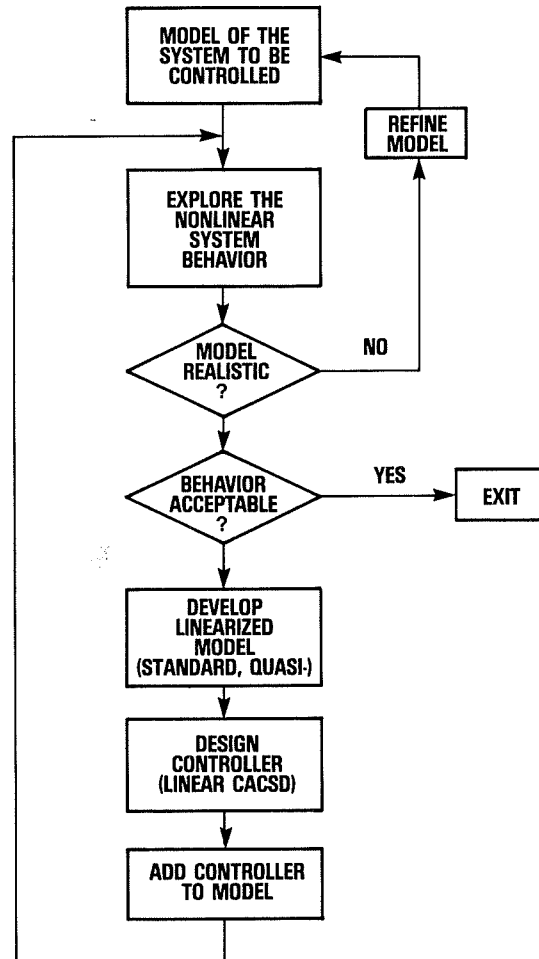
MODEL OF THE SYSTEM TO BE CONTROLLED

REFINE MODEL

EXPLORE THE NONLINEAR SYSTEM BEHAVIOR

MODEL REALISTIC ?

NO

BEHAVIOR ACCEPTABLE ?

YES

EXIT

DEVELOP LINEARIZED MODEL (STANDARD, QUASI-)

DESIGN CONTROLLER (LINEAR CACSD)

ADD CONTROLLER TO MODEL